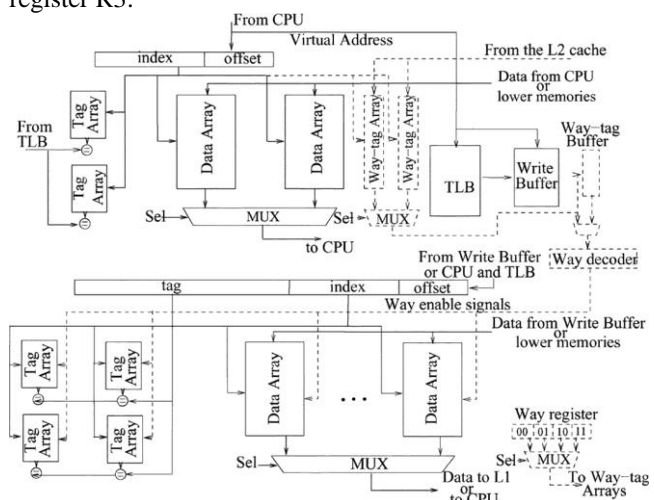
register R3.

From CPU
Virtual Address
index
offset
From the L2 cache
Data from CPU or lower memories
Tag Array
Tag Array
From TLB
Data Array
Data Array
Way−tag Array
Way−tag Array
TLB
Write Buffer
Way−tag Buffer
Sel
MUX
Sel
MUX
to CPU
From Write Buffer or CPU and TLB
Way decoder
tag
index
offset
Way enable signals
Data from Write Buffer or lower memories
Tag Array
Tag Array
Tag Array
Tag Array
Data Array
...
Data Array
Way register
00
01
10
11
Sel
MUX
Sel
MUX
Data to L1 or to CPU
To Way−tag Arrays